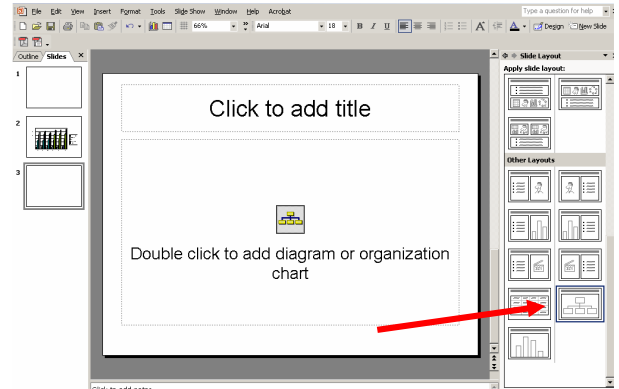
File Edit View Insert Format Tools Slide Show Window Help Acrobat

Type a question for help

66%

Arial

18

B I U

A

Design New Slide

Outline Slides

1

2

3

Click to add title

Double click to add diagram or organization chart

Slide Layout

Apply slide layout:

Other Layouts

Click to add notes